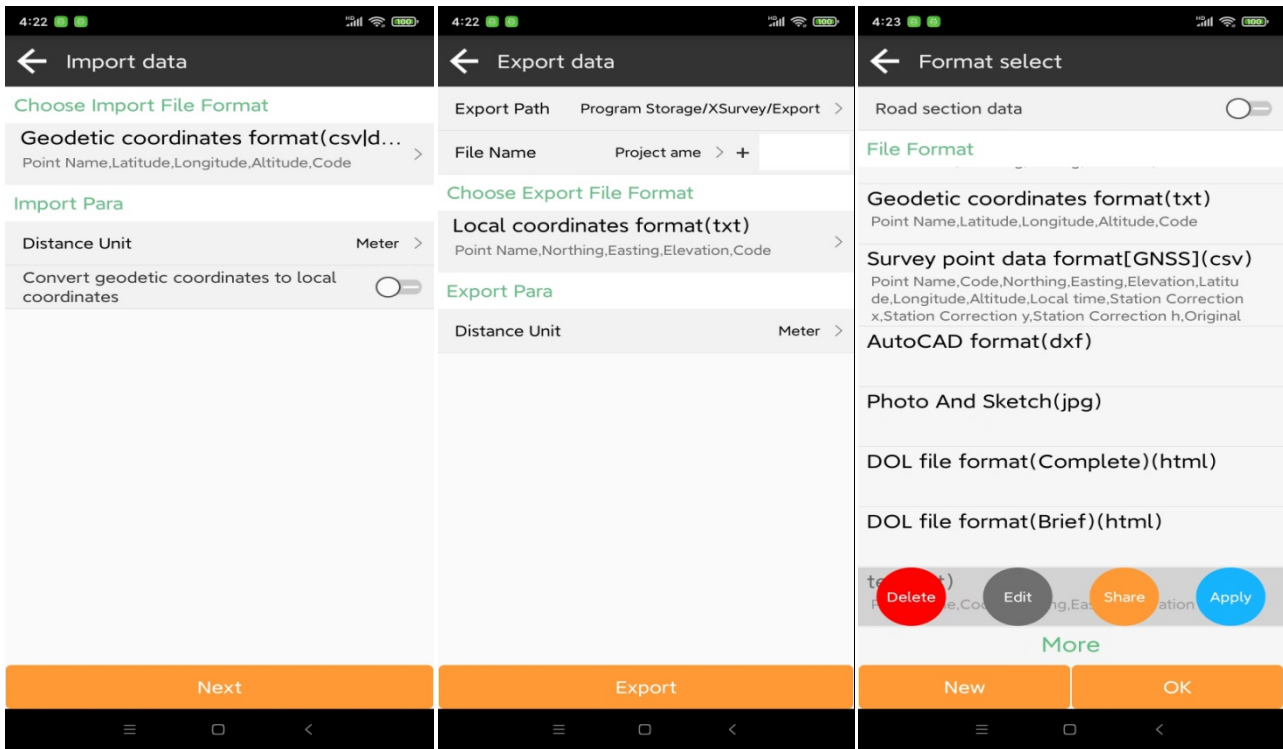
4:22 100

Import data

Choose Import File Format

Geodetic coordinates format(csv|d...

Point Name,Latitude,Longitude,Altitude,Code

Import Para

Distance Unit Meter

Convert geodetic coordinates to local coordinates

Next

4:22 100

Export data

Export Path Program Storage/XSurvey/Export

File Name Project ame +

Choose Export File Format

Local coordinates format(txt)

Point Name,Northing,Easting,Elevation,Code

Export Para

Distance Unit Meter

Export

4:23 100

Format select

Road section data

File Format

Geodetic coordinates format(txt)

Point Name,Latitude,Longitude,Altitude,Code

Survey point data format[GNSS](csv)

Point Name,Code,Northing,Easting,Elevation,Latitude,Longitude,Altitude,Local time,Station Correction x,Station Correction y,Station Correction h,Original

AutoCAD format(dxf)

Photo And Sketch(jpg)

DOL file format(Complete)(html)

DOL file format(Brief)(html)

te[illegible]t)

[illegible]e,Co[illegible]g,Ea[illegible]ation

Delete Edit Share Apply

More

New OK